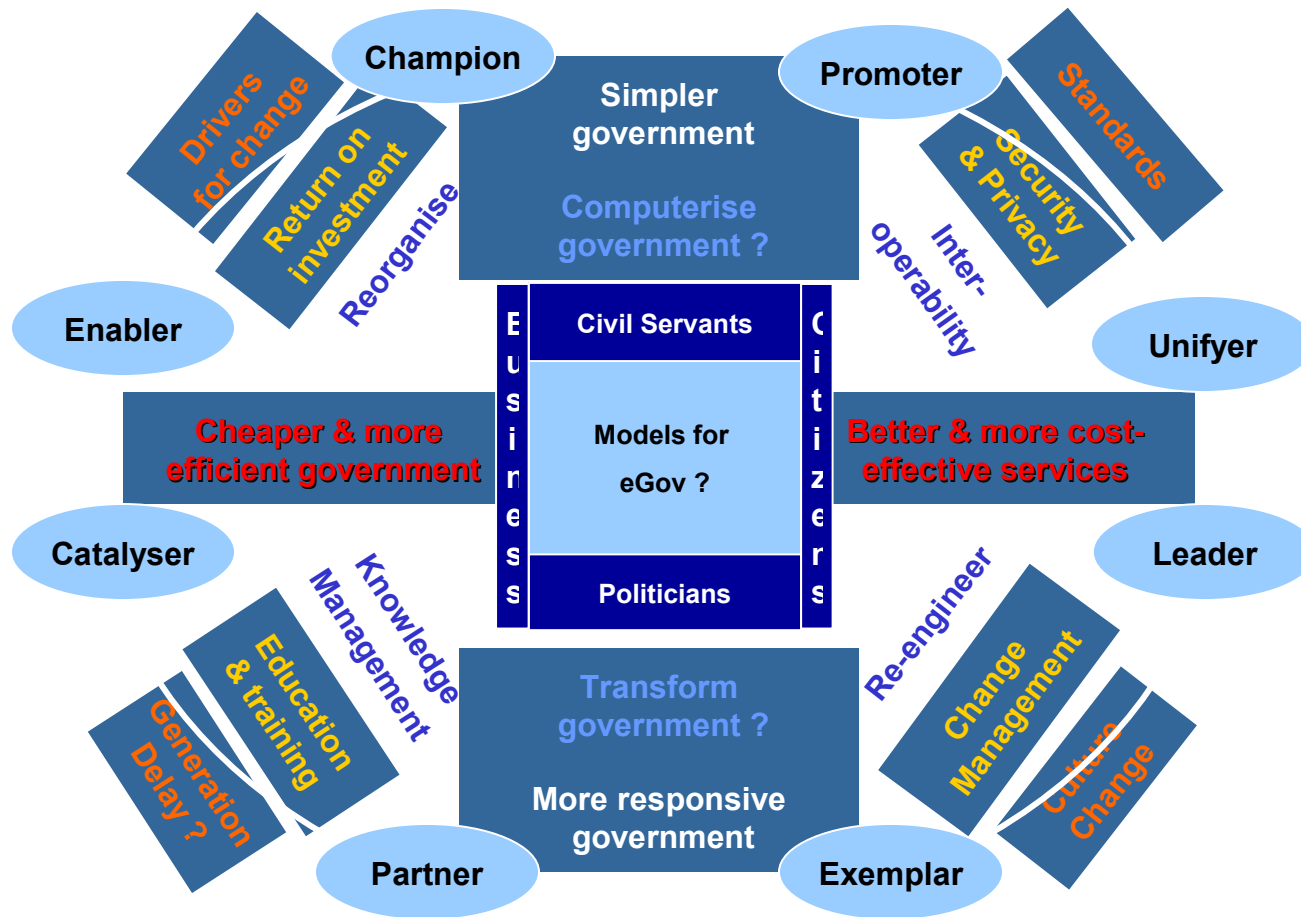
Champion

Drivers for change

Return on investment

Reorganise

Simpler government

Computerise government ?

Promoter

Standards

Security & Privacy

Inter-operability

Enabler

Unifyer

Business

Civil Servants

Models for eGov ?

Politicians

Citizens

Cheaper & more efficient government

Better & more cost-effective services

Catalyser

Leader

Knowledge Management

Education & training

Generation Delay ?

Transform government ?

More responsive government

Re-engineer

Change Management

Culture Change

Partner

Exemplar